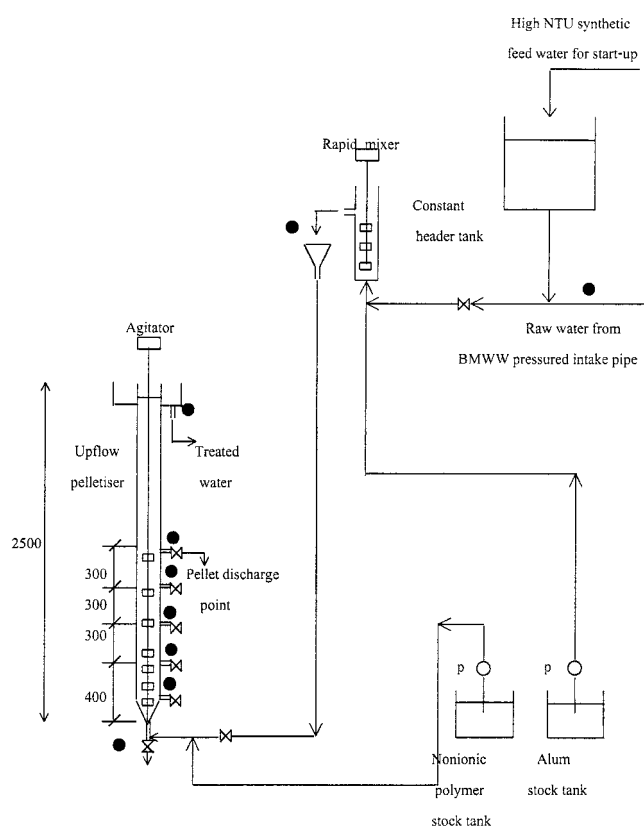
High NTU synthetic feed water for start-up

Rapid mixer

Constant header tank

Raw water from BMWW pressured intake pipe

Agitator

Upflow pelletiser

Treated water

2500

300

300

300

400

Pellet discharge point

p

p

Nonionic polymer stock tank

Alum stock tank